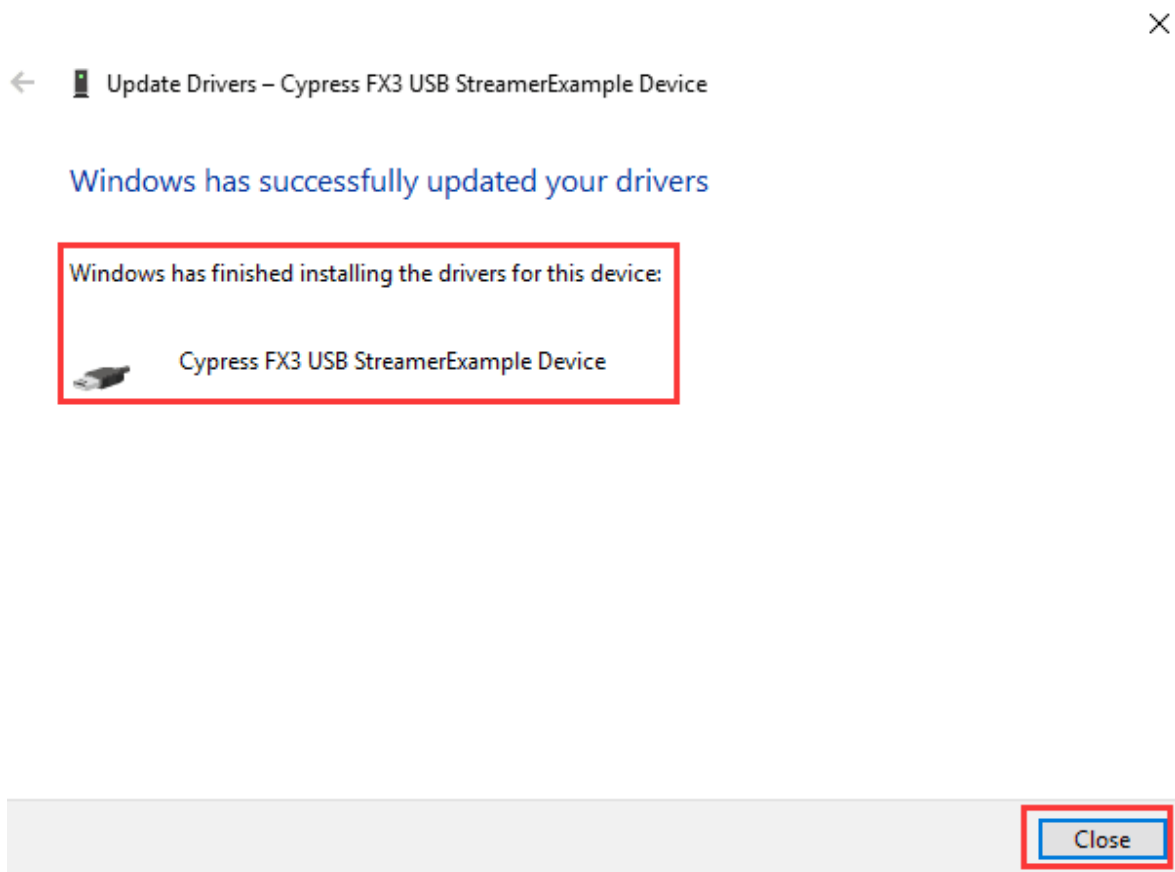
Update Drivers – Cypress FX3 USB StreamerExample Device

Windows has successfully updated your drivers

Windows has finished installing the drivers for this device:

Cypress FX3 USB StreamerExample Device

Close